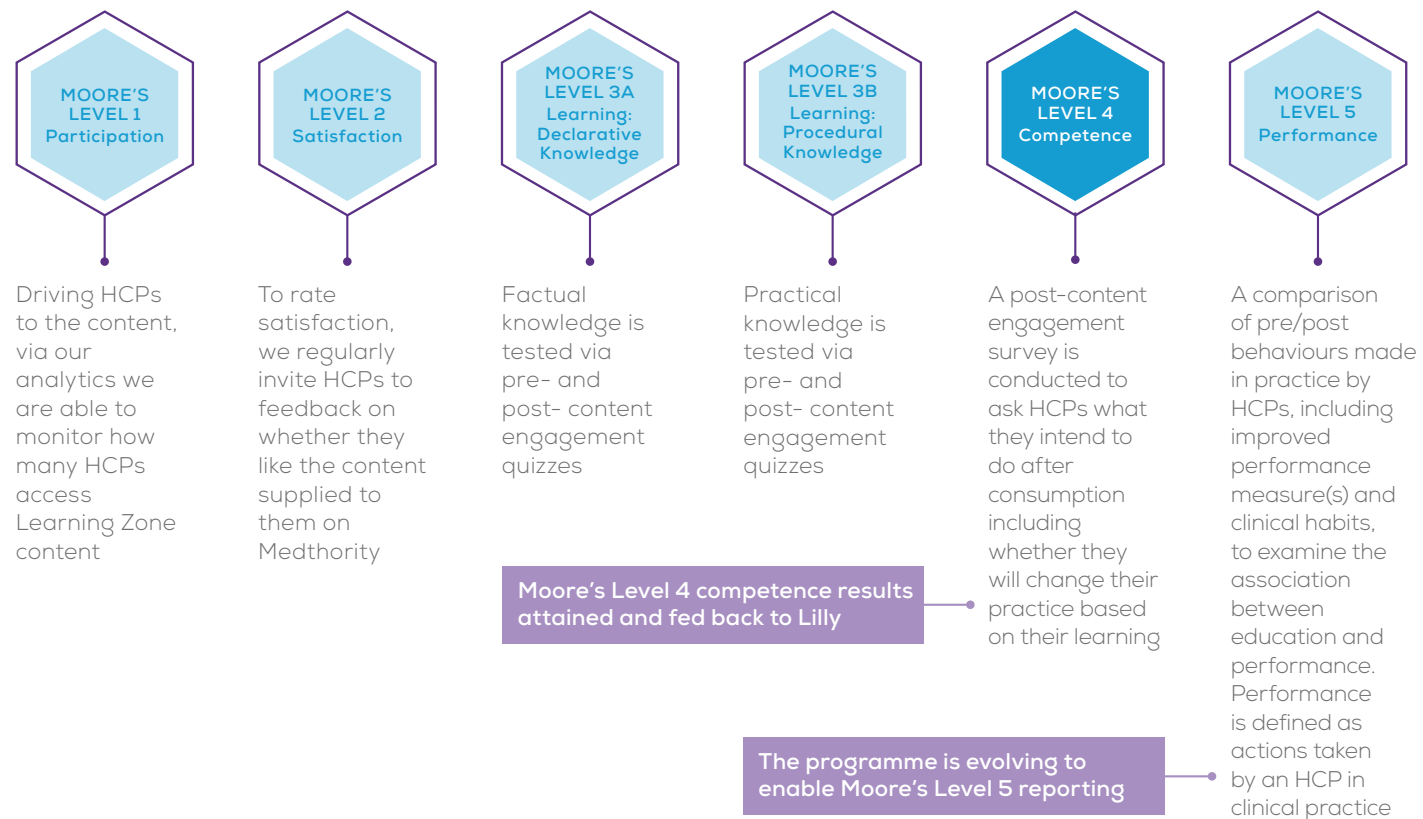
MOORE'S LEVEL 1 Participation

MOORE'S LEVEL 2 Satisfaction

MOORE'S LEVEL 3A Learning: Declarative Knowledge

MOORE'S LEVEL 3B Learning: Procedural Knowledge

MOORE'S LEVEL 4 Competence

MOORE'S LEVEL 5 Performance

Driving HCPs to the content, via our analytics we are able to monitor how many HCPs access Learning Zone content

To rate satisfaction, we regularly invite HCPs to feedback on whether they like the content supplied to them on Medthority

Factual knowledge is tested via pre- and post- content engagement quizzes

Practical knowledge is tested via pre- and post- content engagement quizzes

A post-content engagement survey is conducted to ask HCPs what they intend to do after consumption including whether they will change their practice based on their learning

A comparison of pre/post behaviours made in practice by HCPs, including improved performance measure(s) and clinical habits, to examine the association between education and performance. Performance is defined as actions taken by an HCP in clinical practice

Moore's Level 4 competence results attained and fed back to Lilly

The programme is evolving to enable Moore's Level 5 reporting